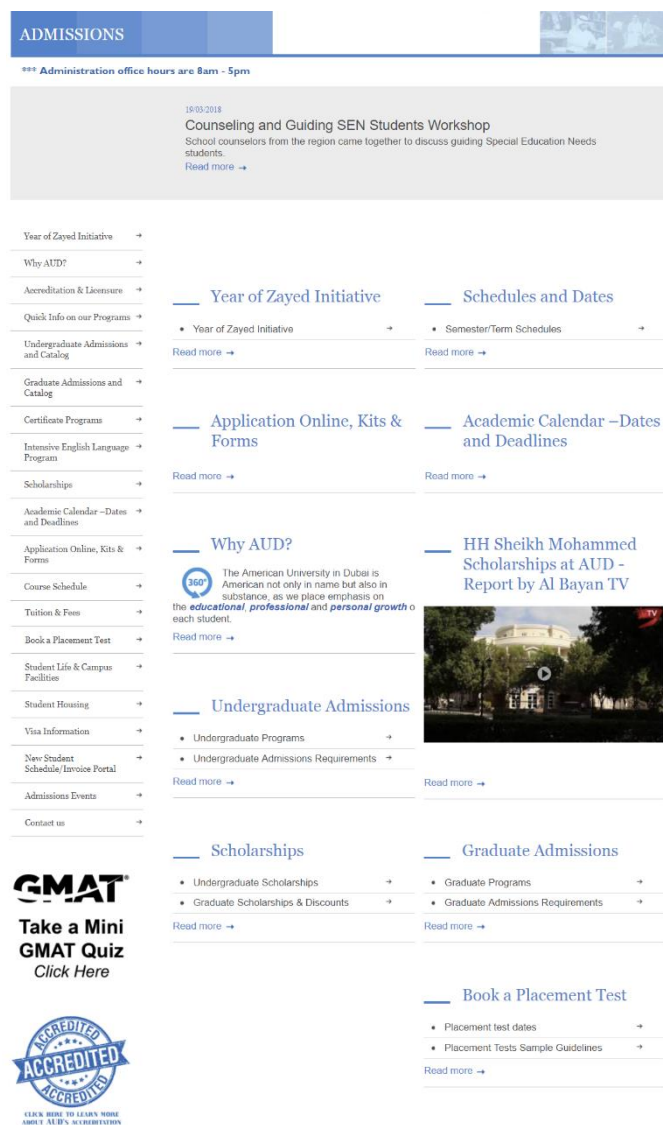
ADMISSIONS

*** Administration office hours are 8am - 5pm

19/03/2018
Counseling and Guiding SEN Students Workshop
School counselors from the region came together to discuss guiding Special Education Needs students.
Read more →

Year of Zayed Initiative →
Why AUD? →
Accreditation & Licensure →
Quick Info on our Programs →
Undergraduate Admissions and Catalog →
Graduate Admissions and Catalog →
Certificate Programs →
Intensive English Language Program →
Scholarships →
Academic Calendar –Dates and Deadlines →
Application Online, Kits & Forms →
Course Schedule →
Tuition & Fees →
Book a Placement Test →
Student Life & Campus Facilities →
Student Housing →
Visa Information →
New Student Schedule/Invoice Portal →
Admissions Events →
Contact us →

GMAT®
Take a Mini GMAT Quiz
Click Here

ACCREDITED
ACCREDITED
ACCREDITED
CLICK HERE TO LEARN MORE ABOUT AUD's ACCREDITATION

Year of Zayed Initiative
• Year of Zayed Initiative →
Read more →

Schedules and Dates
• Semester/Term Schedules →
Read more →

Application Online, Kits & Forms
Read more →

Academic Calendar –Dates and Deadlines
Read more →

Why AUD?
360°
The American University in Dubai is American not only in name but also in substance, as we place emphasis on the *educational*, *professional* and *personal growth* o each student.
Read more →

HH Sheikh Mohammed Scholarships at AUD - Report by Al Bayan TV
TV
Read more →

Undergraduate Admissions
• Undergraduate Programs →
• Undergraduate Admissions Requirements →
Read more →

Scholarships
• Undergraduate Scholarships →
• Graduate Scholarships & Discounts →
Read more →

Graduate Admissions
• Graduate Programs →
• Graduate Admissions Requirements →
Read more →

Book a Placement Test
• Placement test dates →
• Placement Tests Sample Guidelines →
Read more →